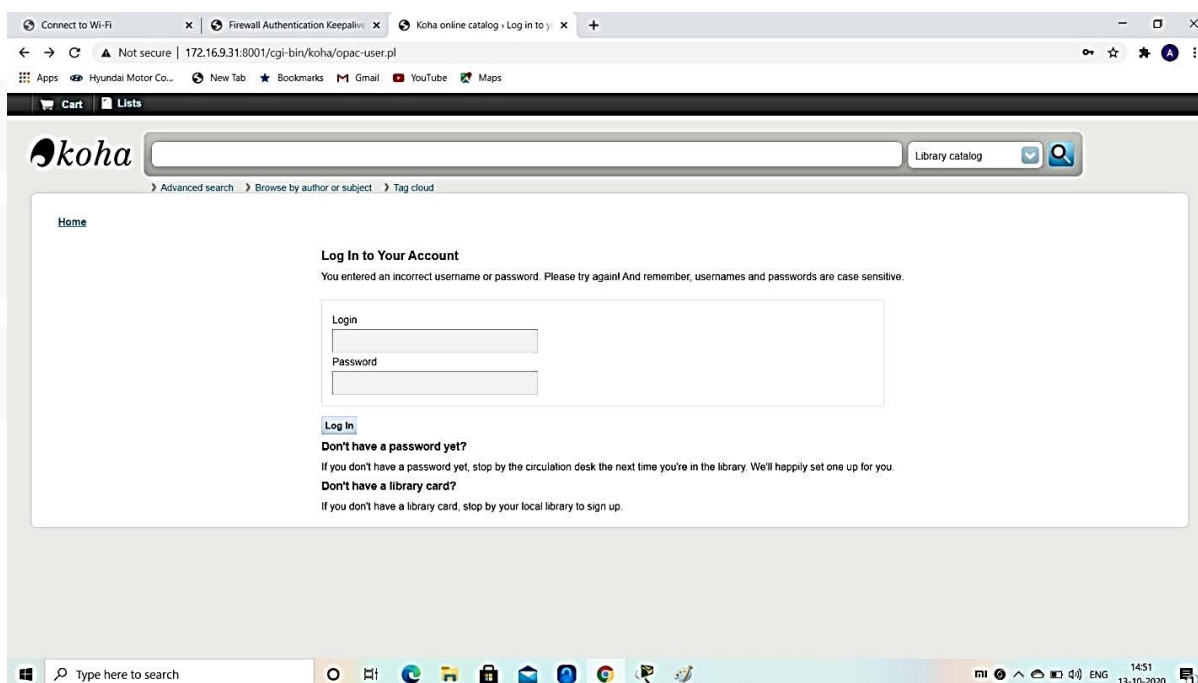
Connect to Wi-Fi
Firewall Authentication Keepaliv
Koha online catalog › Log in to y
Not secure | 172.16.9.31:8001/cgi-bin/koha/opac-user.pl
Apps Hyundai Motor Co... New Tab Bookmarks Gmail YouTube Maps
Cart Lists

koha
Library catalog
› Advanced search › Browse by author or subject › Tag cloud

Home

Log In to Your Account
You entered an incorrect username or password. Please try again! And remember, usernames and passwords are case sensitive.

Login
Password

Log In

Don't have a password yet?
If you don't have a password yet, stop by the circulation desk the next time you're in the library. We'll happily set one up for you.

Don't have a library card?
If you don't have a library card, stop by your local library to sign up.

Type here to search
ENG 14:51 13-10-2020